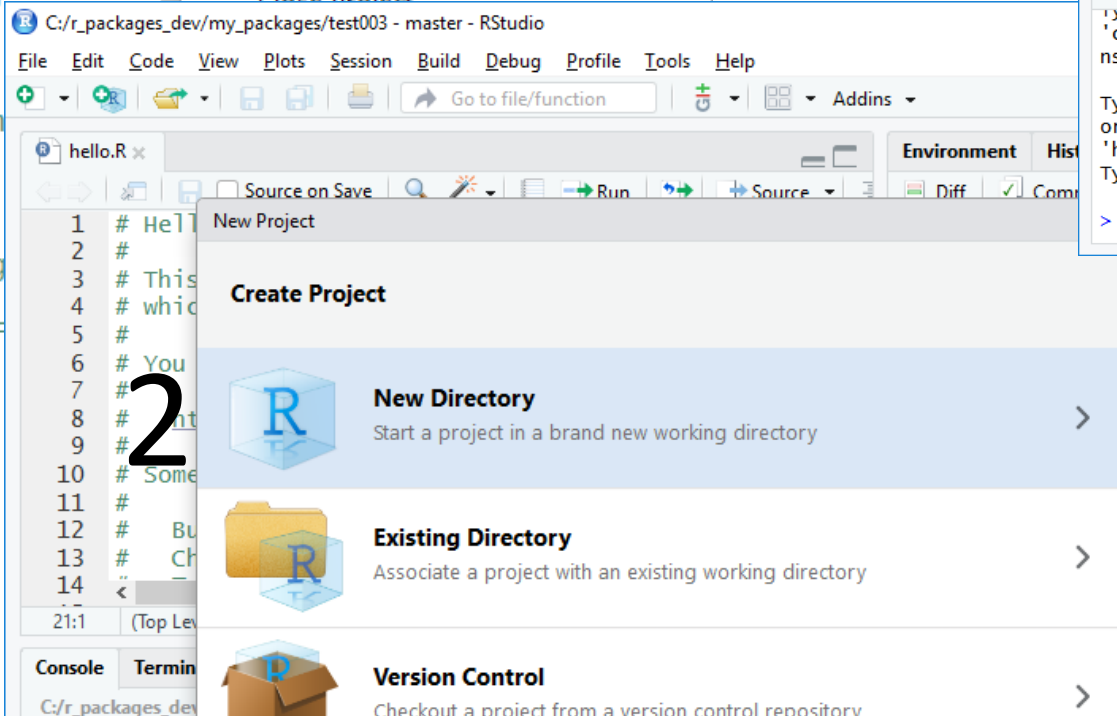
C:/r_packages_dev/my_packages/test003 - master - RStudio

File Edit Code View Plots Session Build Debug Profile Tools Help

Go to file/function

Addins

hello.R

Source on Save

Run

Source

Environment

Hist

Diff

Comm

1 # Hell
2 #
3 # This
4 # which
5 #
6 # You
7 #
8 # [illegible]
9 #
10 # Some
11 #
12 # Bu
13 # Ch
14

21:1

(Top Lev

Console

Termin

C:/r_packages_dev

2

New Project

Create Project

New Directory
Start a project in a brand new working directory

Existing Directory
Associate a project with an existing working directory

Version Control
Checkout a project from a version control repository

'y
'c
ns

Ty
or
'h
Ty

>